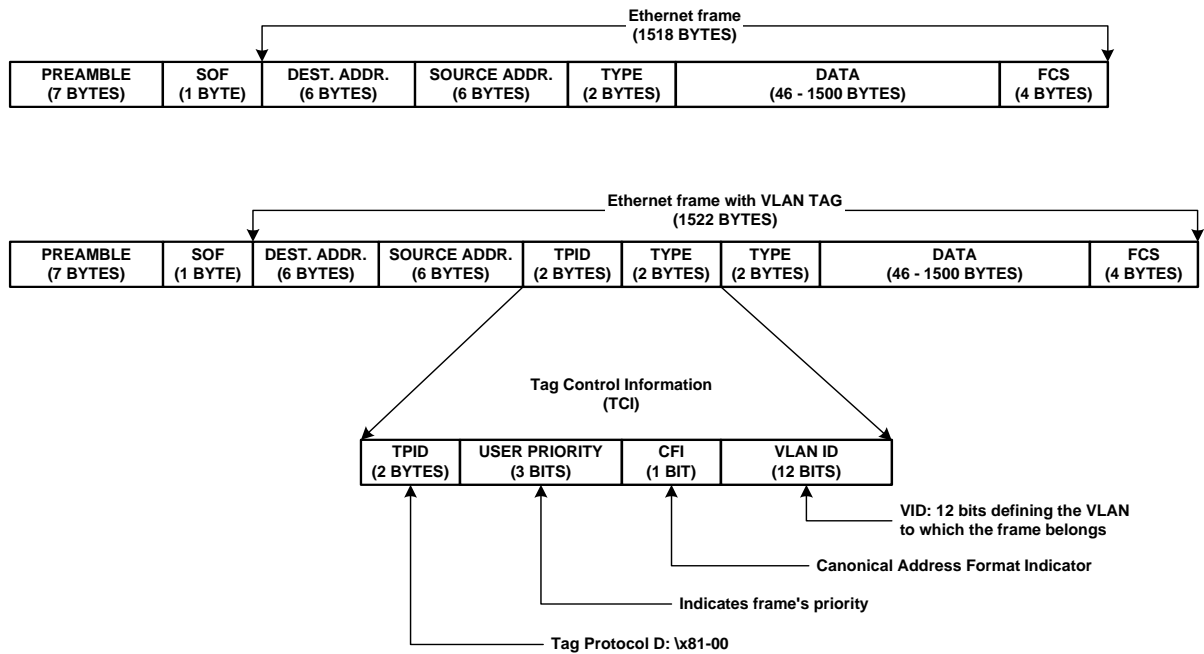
Ethernet frame
(1518 BYTES)

| PREAMBLE (7 BYTES) | SOF (1 BYTE) | DEST. ADDR. (6 BYTES) | SOURCE ADDR. (6 BYTES) | TYPE (2 BYTES) | DATA (46 - 1500 BYTES) | FCS (4 BYTES) |
|---|---|---|---|---|---|---|

Ethernet frame with VLAN TAG
(1522 BYTES)

| PREAMBLE (7 BYTES) | SOF (1 BYTE) | DEST. ADDR. (6 BYTES) | SOURCE ADDR. (6 BYTES) | TPID (2 BYTES) | TYPE (2 BYTES) | TYPE (2 BYTES) | DATA (46 - 1500 BYTES) | FCS (4 BYTES) |
|---|---|---|---|---|---|---|---|---|

Tag Control Information
(TCI)

| TPID (2 BYTES) | USER PRIORITY (3 BITS) | CFI (1 BIT) | VLAN ID (12 BITS) |
|---|---|---|---|

VID: 12 bits defining the VLAN to which the frame belongs

Canonical Address Format Indicator

Indicates frame's priority

Tag Protocol D: \x81-00